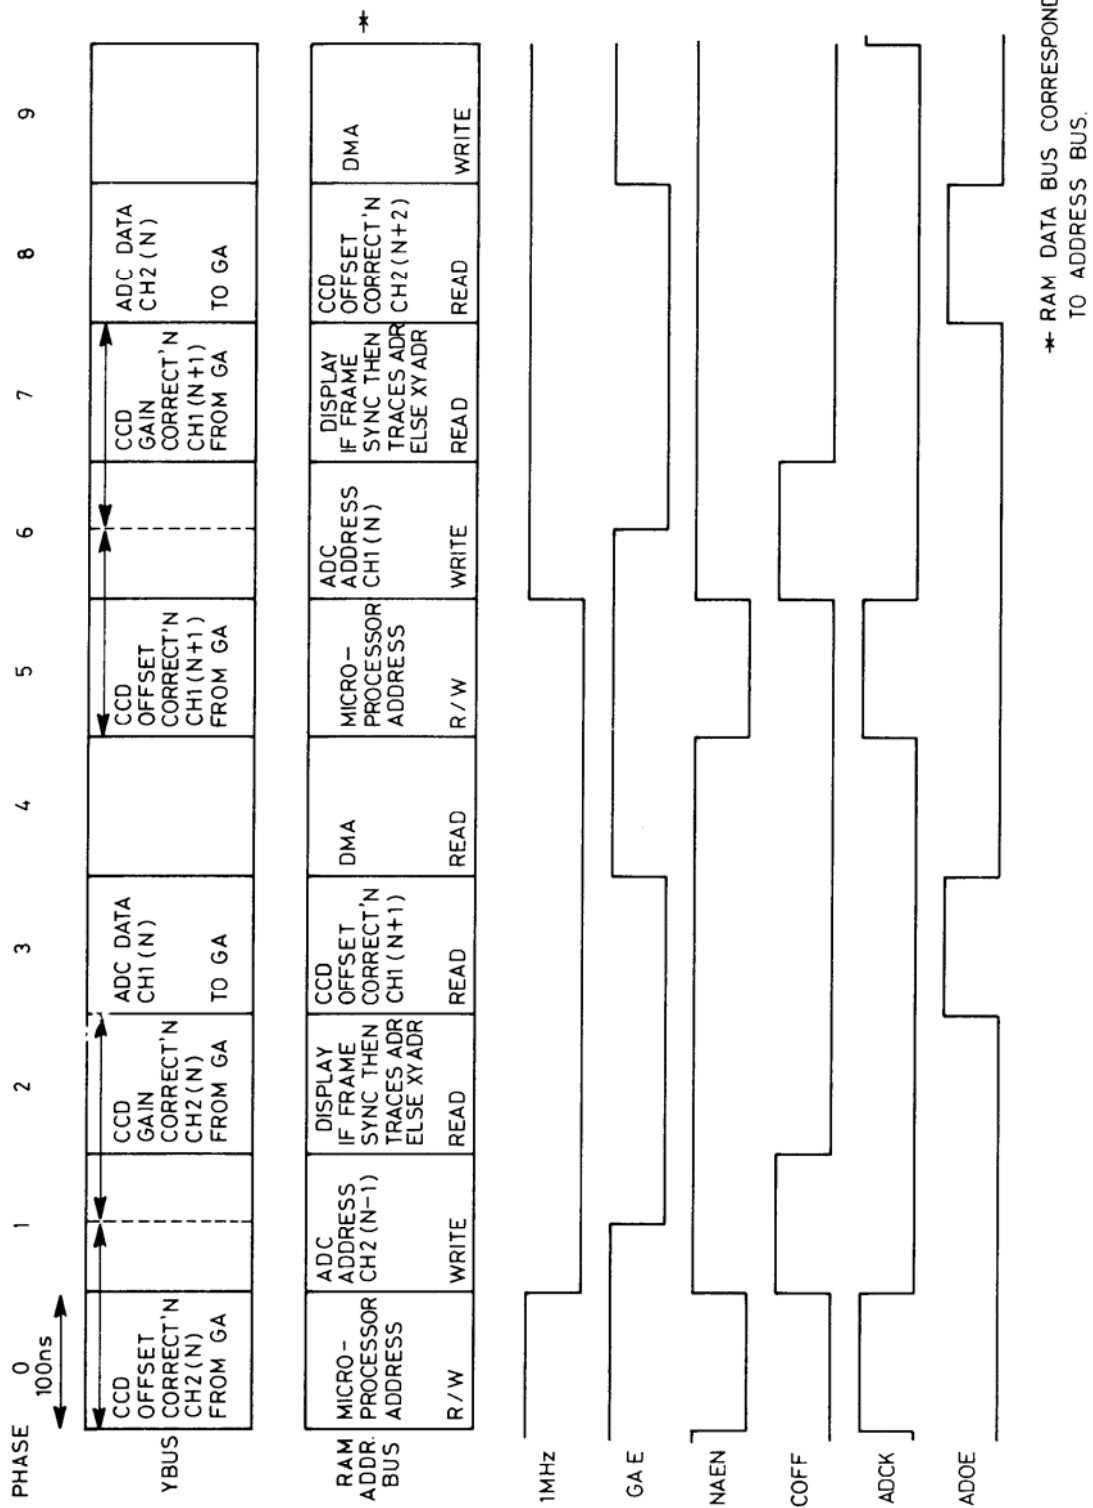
PHASE 0 1 2 3 4 5 6 7 8 9

100ns

YBUS

CCD OFFSET CORRECT'N CH2(N) FROM GA

CCD GAIN CORRECT'N CH2(N) FROM GA

ADC DATA CH1(N) TO GA

CCD OFFSET CORRECT'N CH1(N+1) FROM GA

CCD GAIN CORRECT'N CH1(N+1) FROM GA

ADC DATA CH2(N) TO GA

RAM ADDR. BUS

MICRO-PROCESSOR ADDRESS R/W

ADC ADDRESS CH2(N-1) WRITE

DISPLAY IF FRAME SYNC THEN TRACES ADR ELSE XYADR READ

CCD OFFSET CORRECT'N CH1(N+1) READ

DMA READ

MICRO-PROCESSOR ADDRESS R/W

ADC ADDRESS CH1(N) WRITE

DISPLAY IF FRAME SYNC THEN TRACES ADR ELSE XYADR READ

CCD OFFSET CORRECT'N CH2(N+2) READ

DMA WRITE

*

1MHz

GAE

NAEN

COFF

ADCK

ADOE

* RAM DATA BUS CORRESPONDS TO ADDRESS BUS.